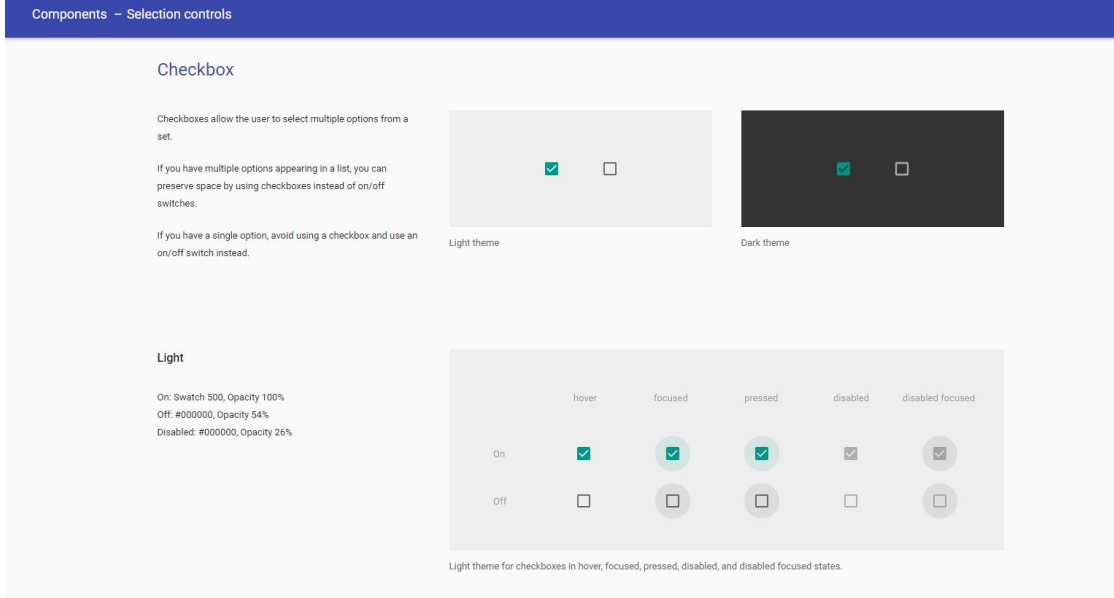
Components – Selection controls

Checkbox

Checkboxes allow the user to select multiple options from a set.

If you have multiple options appearing in a list, you can preserve space by using checkboxes instead of on/off switches.

If you have a single option, avoid using a checkbox and use an on/off switch instead.

Light theme

Dark theme

Light

On: Swatch 500, Opacity 100%
Off: #000000, Opacity 54%
Disabled: #000000, Opacity 26%

| | hover | focused | pressed | disabled | disabled focused |
|---|---|---|---|---|---|
| On | | | | | |
| Off | | | | | |

Light theme for checkboxes in hover, focused, pressed, disabled, and disabled focused states.